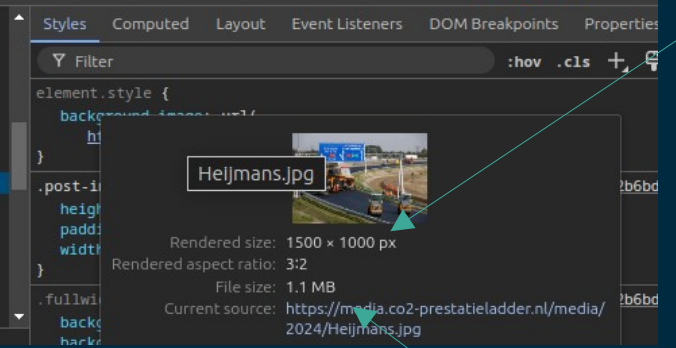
Styles Computed Layout Event Listeners DOM Breakpoints Properties

Filter :hov .cls +

element.style {
background-image: url(
ht
}
.post-i 2b6bd
heigh
paddi
width
}
.fullwi 2b6bd
backg
backg

Heijmans.jpg

Rendered size: 1500 × 1000 px
Rendered aspect ratio: 3:2
File size: 1.1 MB
Current source: https://media.co2-prestatieladder.nl/media/2024/Heijmans.jpg